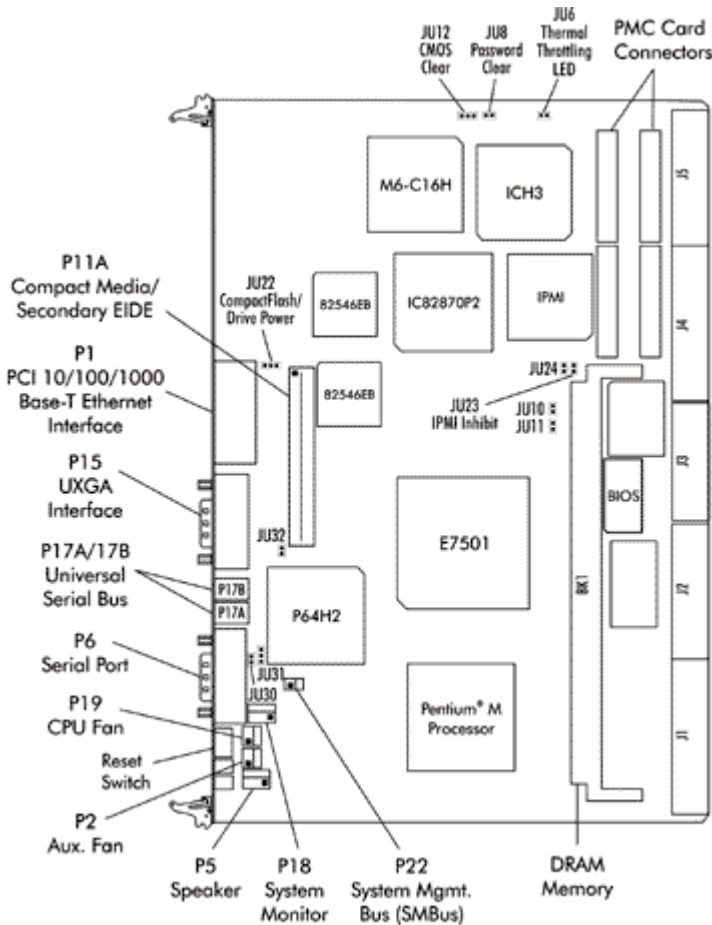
JU12 CMOS Clear

JU8 Password Clear

JU6 Thermal Throttling LED

PMC Card Connectors

M6-C16H

ICH3

J5

P11A Compact Media/ Secondary EIDE

JU22 CompactFlash/ Drive Power

82546EB

IC82870P2

IPMI

J4

P1 PCI 10/100/1000 Base-T Ethernet Interface

82546EB

JU24

JU23 IPMI Inhibit

JU10

JU11

J3

P15 UXGA Interface

BIOS

JU32

E7501

P17A/17B Universal Serial Bus

P17B

P17A

BK1

J2

P64H2

P6 Serial Port

JU31

JU30

P19 CPU Fan

Pentium® M Processor

J1

Reset Switch

P2 Aux. Fan

P5 Speaker

P18 System Monitor

P22 System Mgmt. Bus (SMBus)

DRAM Memory